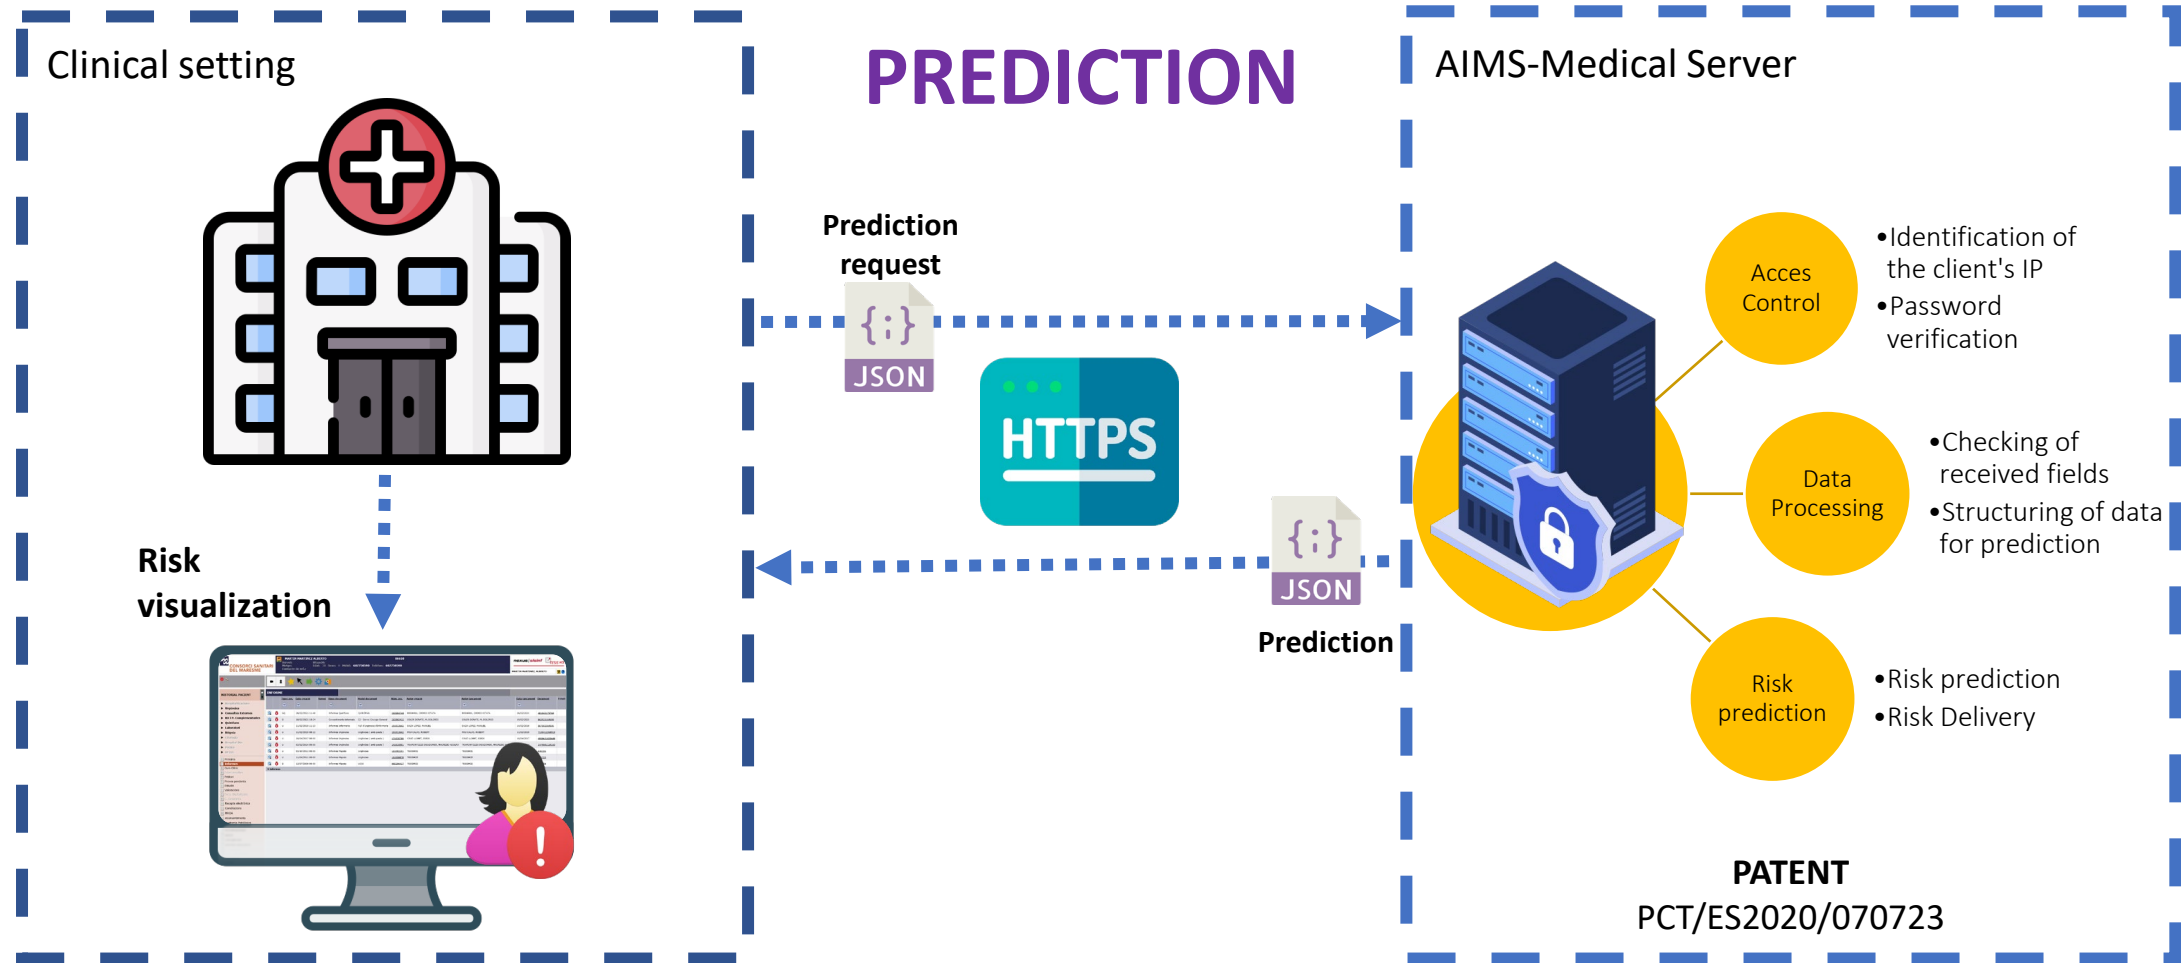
Clinical setting

PREDICTION

AIMS-Medical Server

Prediction request

{;}
JSON

HTTPS

{;}
JSON

Prediction

Risk visualization

CONSORCI SANITARI DEL MARESME

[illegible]

Acces Control

•Identification of the client's IP
•Password verification

Data Processing

•Checking of received fields
•Structuring of data for prediction

Risk prediction

•Risk prediction
•Risk Delivery

PATENT
PCT/ES2020/070723